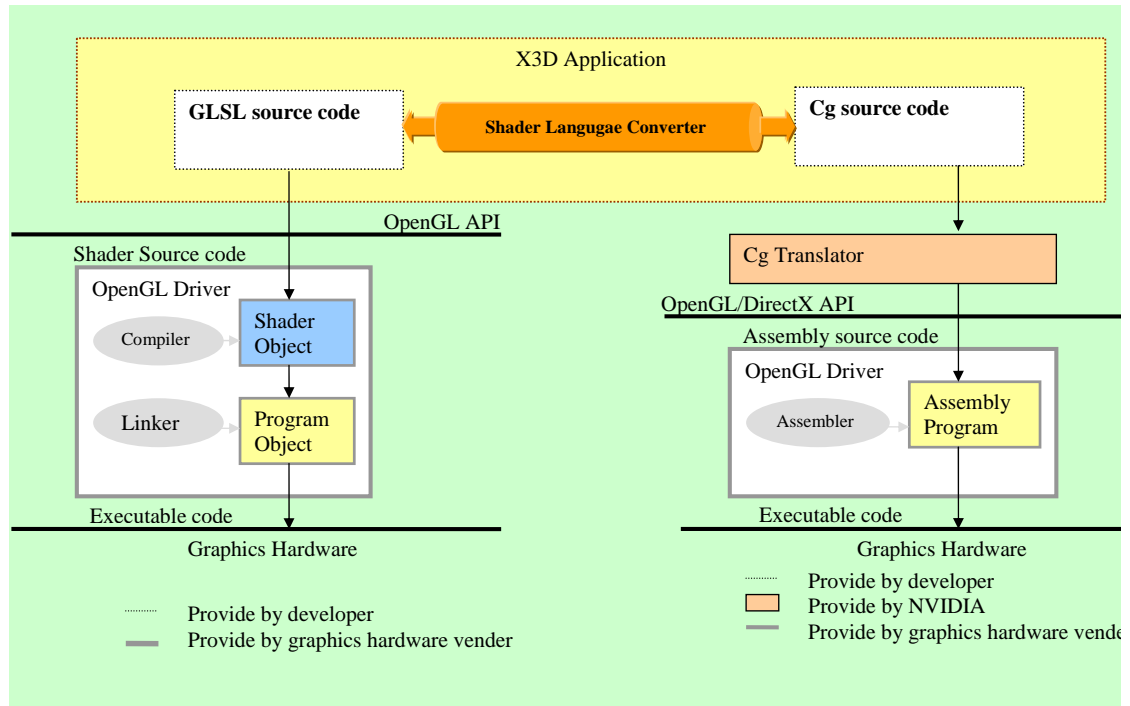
X3D Application

GLSL source code

Shader Langugae Converter

Cg source code

OpenGL API

Shader Source code

OpenGL Driver

Compiler

Shader Object

Linker

Program Object

Executable code

Graphics Hardware

Provide by developer
Provide by graphics hardware vender

Cg Translator

OpenGL/DirectX API

Assembly source code

OpenGL Driver

Assembler

Assembly Program

Executable code

Graphics Hardware

Provide by developer
Provide by NVIDIA
Provide by graphics hardware vende